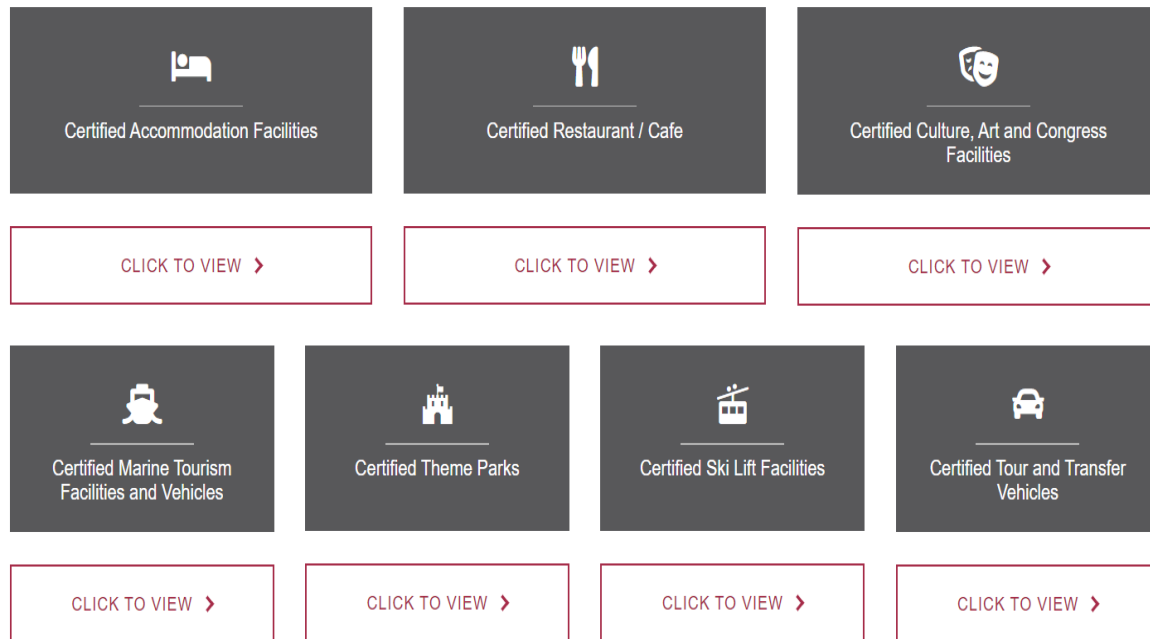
Certified Accommodation Facilities

CLICK TO VIEW ›

Certified Restaurant / Cafe

CLICK TO VIEW ›

Certified Culture, Art and Congress Facilities

CLICK TO VIEW ›

Certified Marine Tourism Facilities and Vehicles

CLICK TO VIEW ›

Certified Theme Parks

CLICK TO VIEW ›

Certified Ski Lift Facilities

CLICK TO VIEW ›

Certified Tour and Transfer Vehicles

CLICK TO VIEW ›